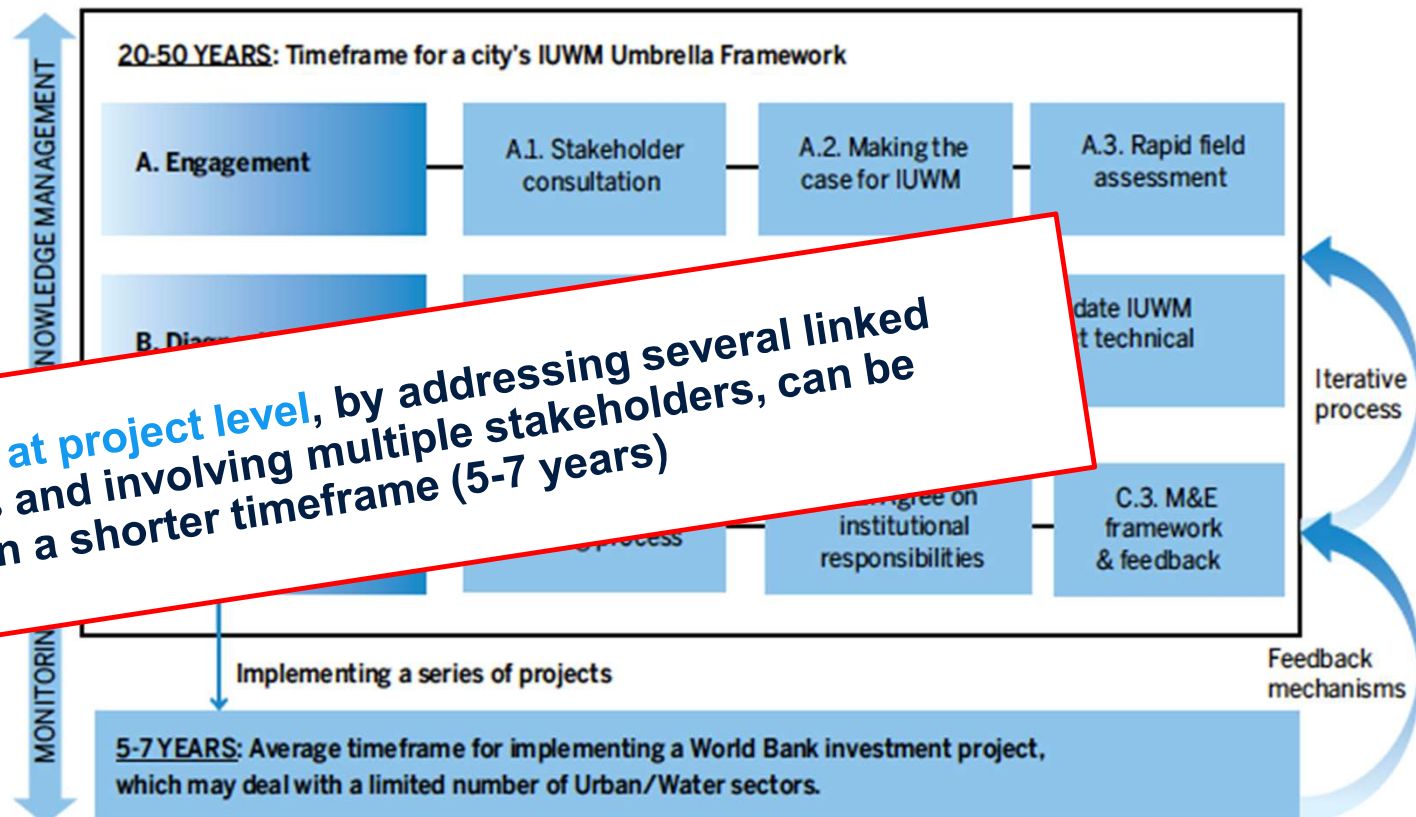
NOWLEDGE MANAGEMENT

20-50 YEARS: Timeframe for a city's IUWM Umbrella Framework

A. Engagement

A.1. Stakeholder consultation

A.2. Making the case for IUWM

A.3. Rapid field assessment

B. Diag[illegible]

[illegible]date IUWM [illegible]t technical

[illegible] at project level, by addressing several linked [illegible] and involving multiple stakeholders, can be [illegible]n a shorter timeframe (5-7 years)

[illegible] process

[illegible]gree on institutional responsibilities

C.3. M&E framework & feedback

Iterative process

Feedback mechanisms

Implementing a series of projects

MONITORIN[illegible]

5-7 YEARS: Average timeframe for implementing a World Bank investment project, which may deal with a limited number of Urban/Water sectors.